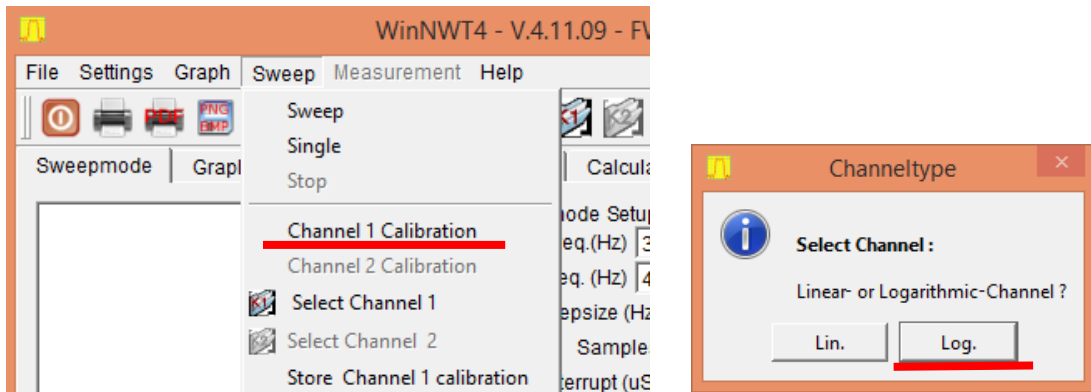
WinNWT4 - V.4.11.09 - FV

File Settings Graph Sweep Measurement Help

PDF PNG BMP K1 K2

Sweepmode Graph Calcula

Sweep
Single
Stop
Channel 1 Calibration
Channel 2 Calibration
Select Channel 1
Select Channel 2
Store Channel 1 calibration

node Setup
eq.(Hz) 3
eq. (Hz) 4
epsize (Hz
Sample
terrupt (uS

Channeltype

Select Channel :

Linear- or Logarithmic-Channel ?

Lin. Log.